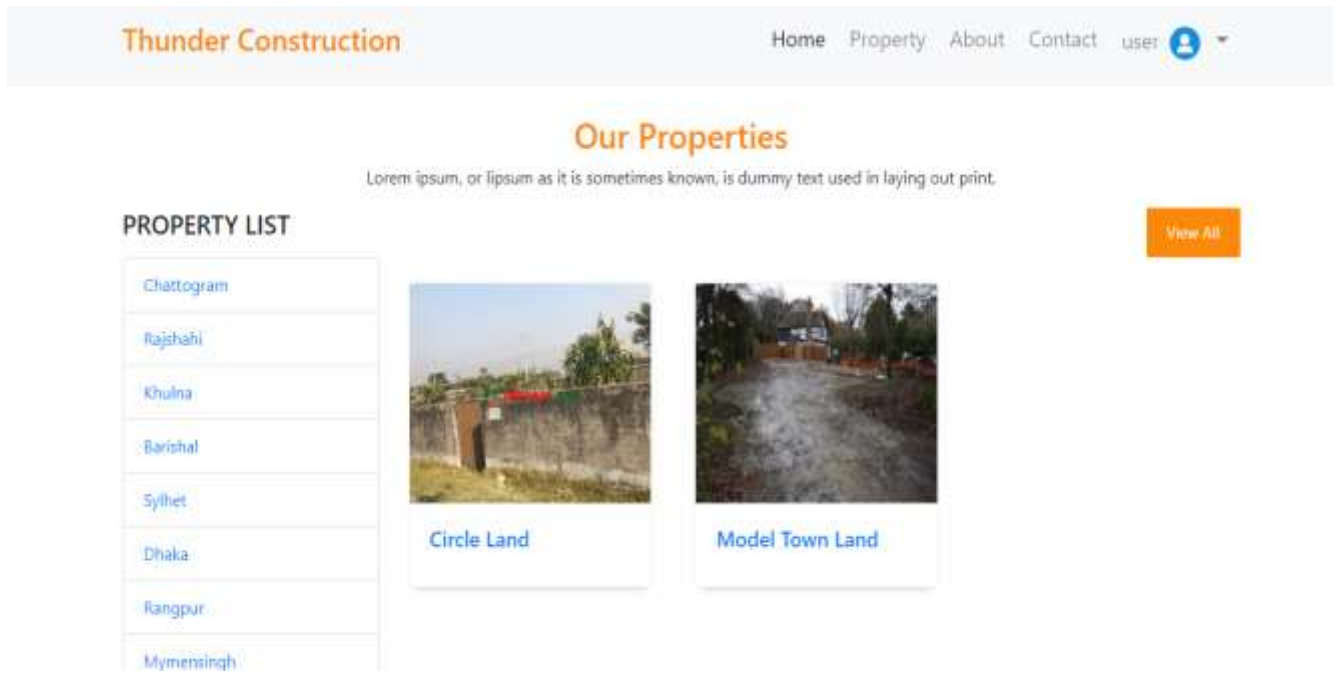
Thunder Construction

Home Property About Contact user

Our Properties

Lorem ipsum, or lipsum as it is sometimes known, is dummy text used in laying out print.

PROPERTY LIST

View All

Chattogram

Rajshahi

Khulna

Barishal

Sylhet

Dhaka

Rangpur

Mymensingh

Circle Land

Model Town Land